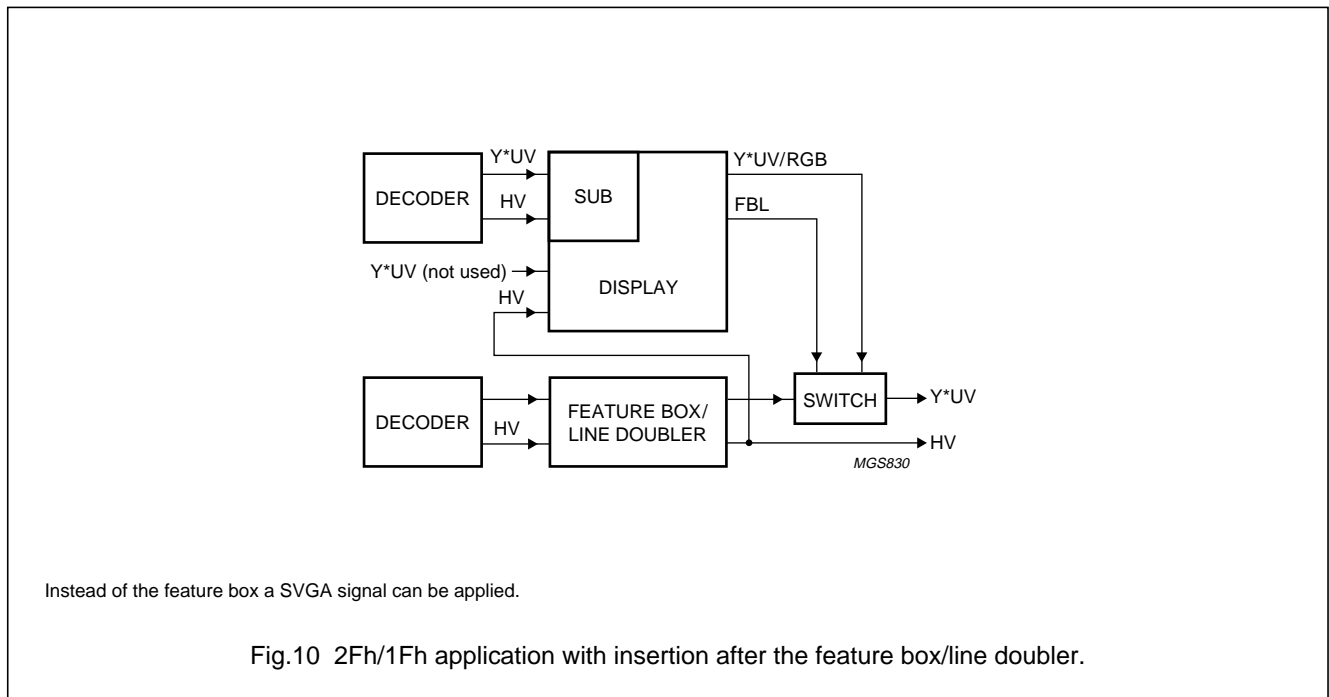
DECODER
Y*UV
HV
SUB
Y*UV/RGB
FBL
Y*UV (not used)
HV
DISPLAY
DECODER
HV
FEATURE BOX/ LINE DOUBLER
SWITCH
Y*UV
HV
MGS830

Instead of the feature box a SVGA signal can be applied.

Fig.10 2Fh/1Fh application with insertion after the feature box/line doubler.